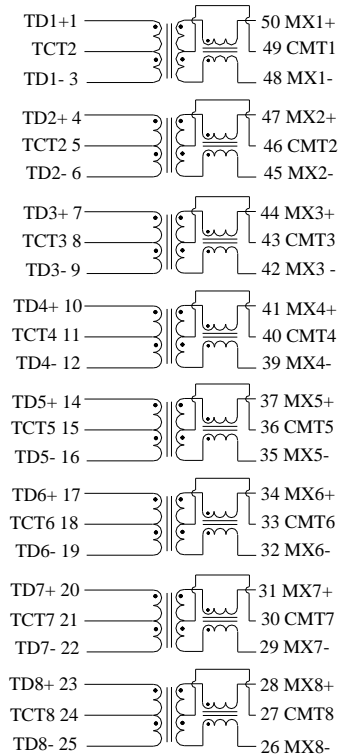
TD1+1
TCT2
TD1- 3
50 MX1+
49 CMT1
48 MX1-

TD2+ 4
TCT2 5
TD2- 6
47 MX2+
46 CMT2
45 MX2-

TD3+ 7
TCT3 8
TD3- 9
44 MX3+
43 CMT3
42 MX3 -

TD4+ 10
TCT4 11
TD4- 12
41 MX4+
40 CMT4
39 MX4-

TD5+ 14
TCT5 15
TD5- 16
37 MX5+
36 CMT5
35 MX5-

TD6+ 17
TCT6 18
TD6- 19
34 MX6+
33 CMT6
32 MX6-

TD7+ 20
TCT7 21
TD7- 22
31 MX7+
30 CMT7
29 MX7-

TD8+ 23
TCT8 24
TD8- 25
28 MX8+
27 CMT8
26 MX8-